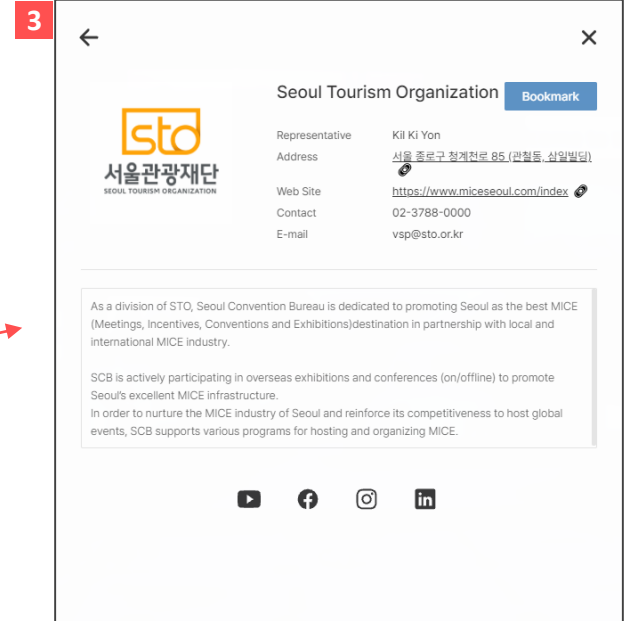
3

←

×

sto
서울관광재단
SEOUL TOURISM ORGANIZATION

Seoul Tourism Organization

Bookmark

| Representative | Kil Ki Yon |
|---|---|
| Address | 서울 종로구 청계천로 85 (관철동, 삼일빌딩) |
| Web Site | https://www.miceseoul.com/index |
| Contact | 02-3788-0000 |
| E-mail | vsp@sto.or.kr |

As a division of STO, Seoul Convention Bureau is dedicated to promoting Seoul as the best MICE (Meetings, Incentives, Conventions and Exhibitions)destination in partnership with local and international MICE industry.

SCB is actively participating in overseas exhibitions and conferences (on/offline) to promote Seoul's excellent MICE infrastructure.
In order to nurture the MICE industry of Seoul and reinforce its competitiveness to host global events, SCB supports various programs for hosting and organizing MICE.